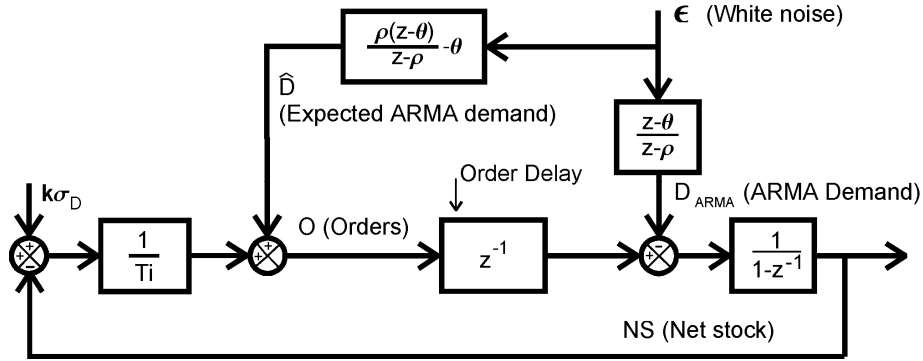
$\epsilon$ (White noise)

$\frac{\rho(z-\theta)}{z-\rho}-\theta$

$\hat{D}$ (Expected ARMA demand)

$\frac{z-\theta}{z-\rho}$

$k\sigma_D$

Order Delay

$D_{ARMA}$ (ARMA Demand)

+ + −

$\frac{1}{Ti}$

+ +

O (Orders)

$z^{-1}$

+ −

$\frac{1}{1-z^{-1}}$

NS (Net stock)